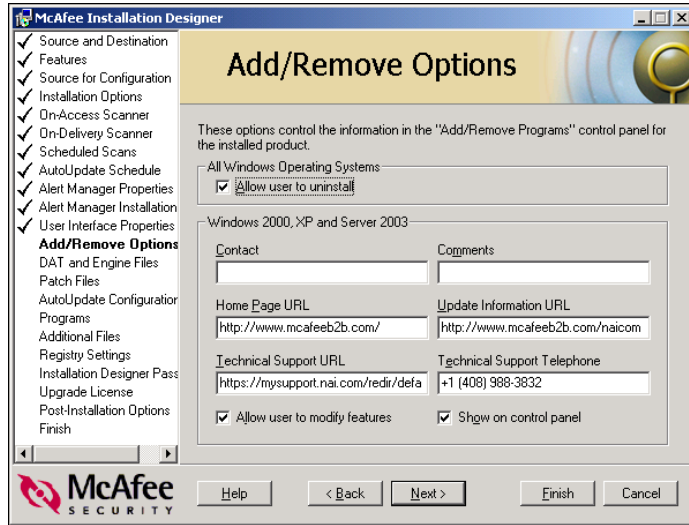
McAfee Installation Designer

Source and Destination
Features
Source for Configuration
Installation Options
On-Access Scanner
On-Delivery Scanner
Scheduled Scans
AutoUpdate Schedule
Alert Manager Properties
Alert Manager Installation
User Interface Properties
Add/Remove Options
DAT and Engine Files
Patch Files
AutoUpdate Configuratior
Programs
Additional Files
Registry Settings
Installation Designer Pass
Upgrade License
Post-Installation Options
Finish

Add/Remove Options

These options control the information in the "Add/Remove Programs" control panel for the installed product.

All Windows Operating Systems
Allow user to uninstall

Windows 2000, XP and Server 2003

Contact

Comments

Home Page URL
http://www.mcafeeb2b.com/

Update Information URL
http://www.mcafeeb2b.com/naicom

Technical Support URL
https://mysupport.nai.com/redir/defa

Technical Support Telephone
+1 (408) 988-3832

Allow user to modify features

Show on control panel

McAfee
SECURITY

Help
< Back
Next >
Finish
Cancel